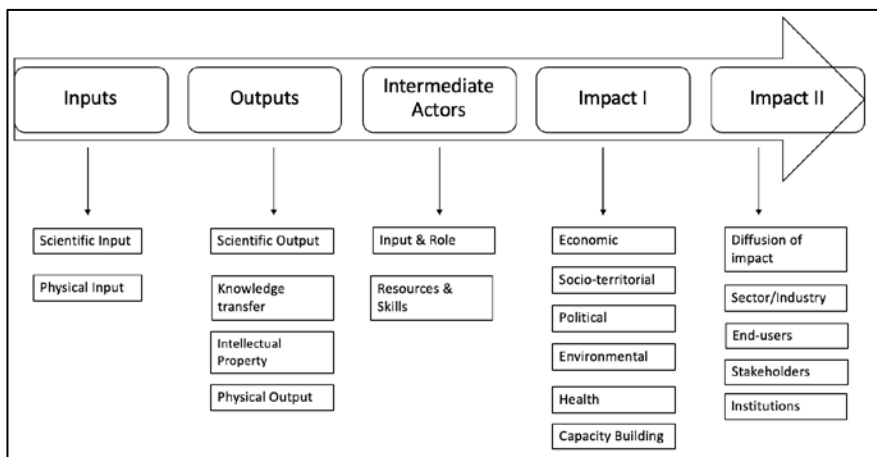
Inputs

Outputs

Intermediate Actors

Impact I

Impact II

Scientific Input

Physical Input

Scientific Output

Knowledge transfer

Intellectual Property

Physical Output

Input & Role

Resources & Skills

Economic

Socio-territorial

Political

Environmental

Health

Capacity Building

Diffusion of impact

Sector/Industry

End-users

Stakeholders

Institutions